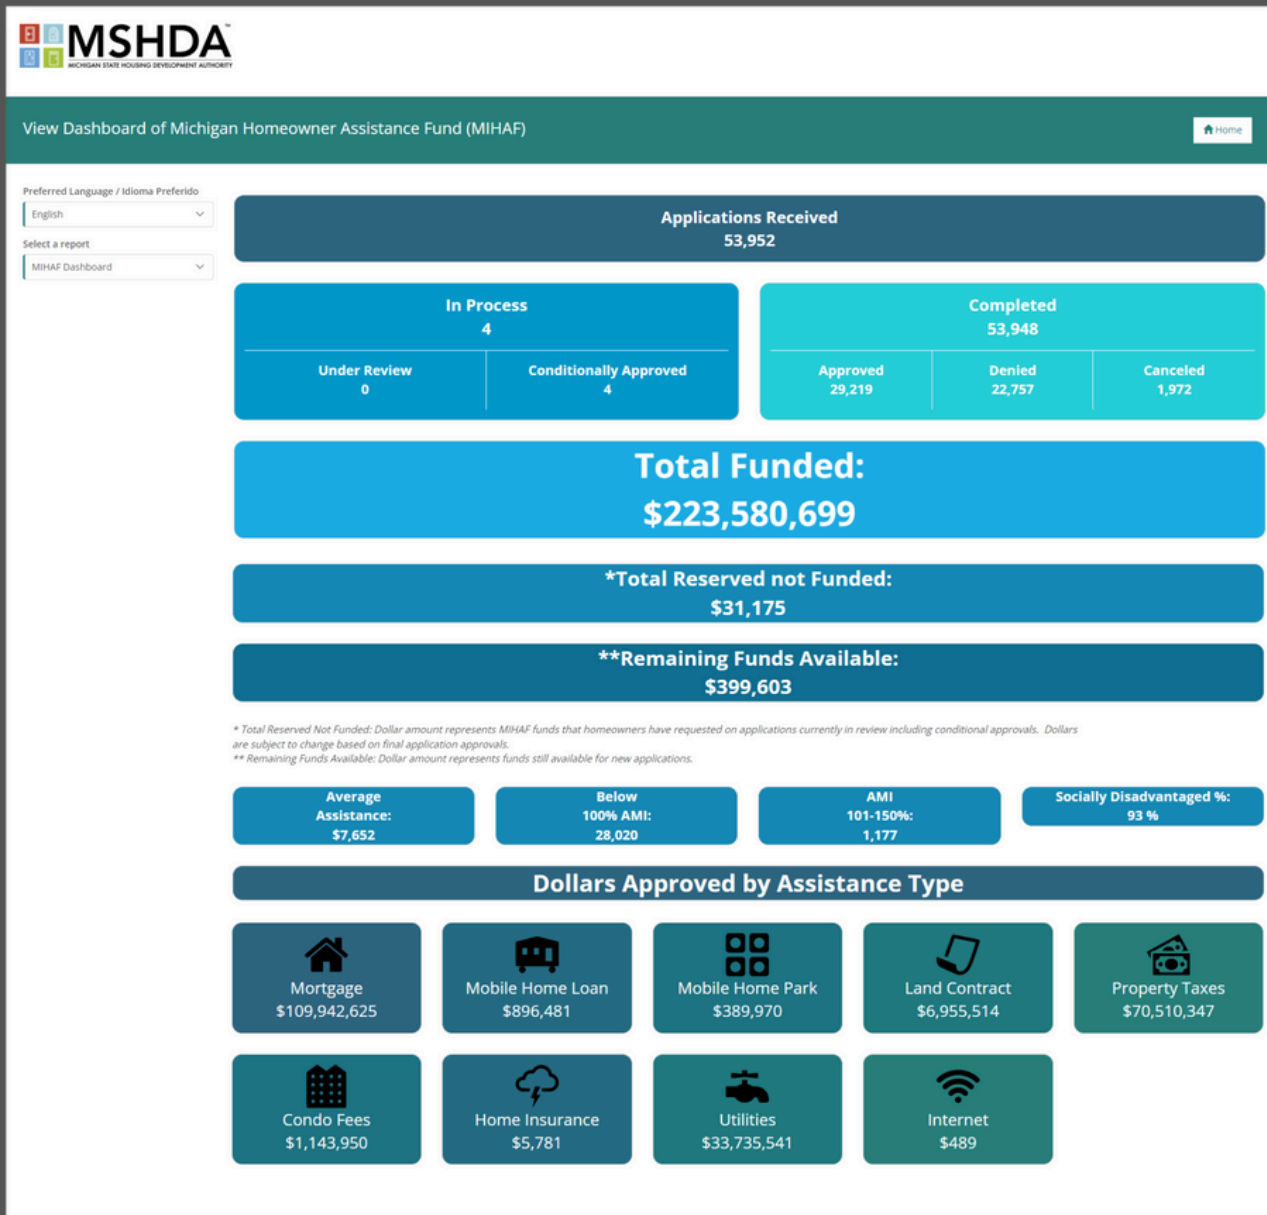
MSHDA
MICHIGAN STATE HOUSING DEVELOPMENT AUTHORITY

View Dashboard of Michigan Homeowner Assistance Fund (MIHAF)

Home

Preferred Language / Idioma Preferido
English
Select a report
MIHAF Dashboard

Applications Received
53,952

In Process
4
Under Review
0
Conditionally Approved
4

Completed
53,948
Approved
29,219
Denied
22,757
Canceled
1,972

Total Funded:
$223,580,699

*Total Reserved not Funded:
$31,175

**Remaining Funds Available:
$399,603

* Total Reserved Not Funded: Dollar amount represents MIHAF funds that homeowners have requested on applications currently in review including conditional approvals. Dollars are subject to change based on final application approvals.
** Remaining Funds Available: Dollar amount represents funds still available for new applications.

Average Assistance: $7,652

Below 100% AMI: 28,020

AMI 101-150%: 1,177

Socially Disadvantaged %: 93 %

Dollars Approved by Assistance Type

Mortgage
$109,942,625

Mobile Home Loan
$896,481

Mobile Home Park
$389,970

Land Contract
$6,955,514

Property Taxes
$70,510,347

Condo Fees
$1,143,950

Home Insurance
$5,781

Utilities
$33,735,541

Internet
$489